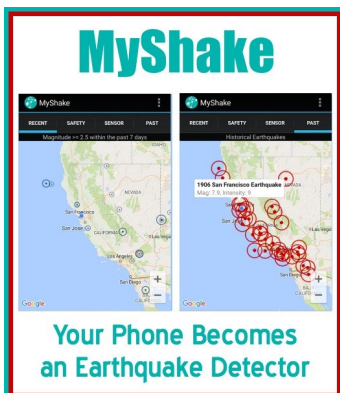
MyShake

MyShake
RECENT SAFETY SENSOR PAST
Magnitude >= 2.5 within the past 7 days
NEVADA
San Francisco
San Jose
Las Vegas
Los Angeles
San Diego
Google

MyShake
RECENT SAFETY SENSOR PAST
Historical Earthquakes
1906 San Francisco Earthquake
Mag: 7.9, Intensity: 9
NEVADA
San Jose
Las Vegas
San Diego
Google

Your Phone Becomes an Earthquake Detector